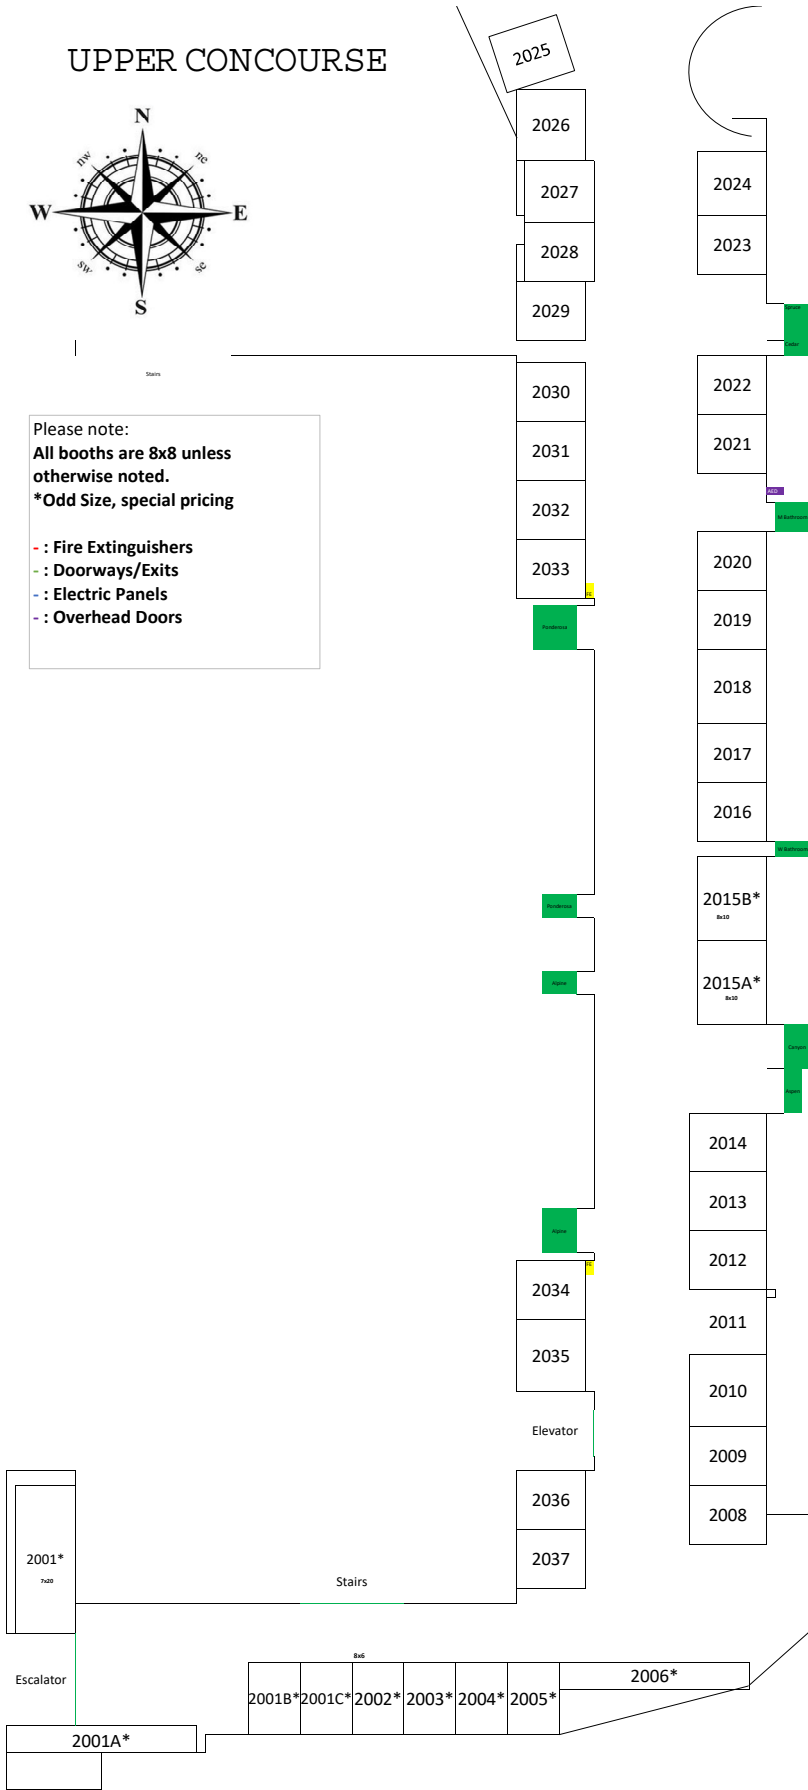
UPPER CONCOURSE

N
nw
ne
W
E
sw
se
S

2025
2026
2027
2028
2029
2024
2023
Spruce
Cedar
Stairs
2030
2031
2032
2033
2022
2021
AED
M Bathroom

Please note:
**All booths are 8x8 unless otherwise noted.**
**\*Odd Size, special pricing**

**- : Fire Extinguishers**
**- : Doorways/Exits**
**- : Electric Panels**
**- : Overhead Doors**

FE
Ponderosa
2020
2019
2018
2017
2016
W Bathroom
2015B*
8x10
Ponderosa
2015A*
8x10
Alpine
Canyon
Aspen
2014
2013
2012
Alpine
FE
2034
2035
2011
2010
2009
2008
Elevator
2036
2037
2001*
7x20
Stairs
Escalator
8x6
2001B*
2001C*
2002*
2003*
2004*
2005*
2006*
2001A*